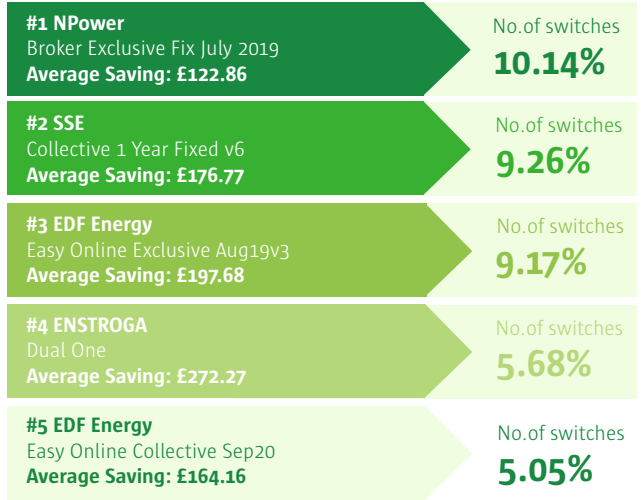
#1 NPower
Broker Exclusive Fix July 2019
Average Saving: £122.86

No.of switches
10.14%

#2 SSE
Collective 1 Year Fixed v6
Average Saving: £176.77

No.of switches
9.26%

#3 EDF Energy
Easy Online Exclusive Aug19v3
Average Saving: £197.68

No.of switches
9.17%

#4 ENSTROGA
Dual One
Average Saving: £272.27

No.of switches
5.68%

#5 EDF Energy
Easy Online Collective Sep20
Average Saving: £164.16

No.of switches
5.05%